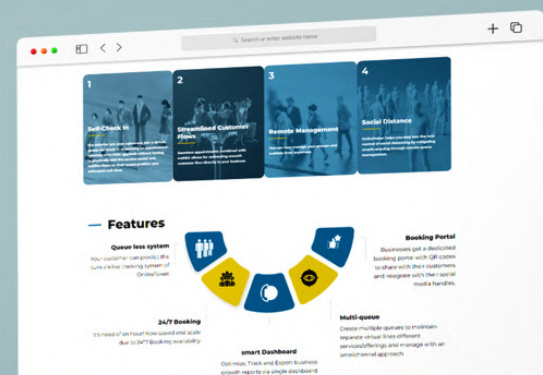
Search or enter website name

1
Self-Check In
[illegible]

2
Streamlined Customer Flows
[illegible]

3
Remote Management
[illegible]

4
Social Distance
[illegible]

Features

Queue less system
Your customer can avoid the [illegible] tracking system of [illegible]

24/7 Booking
It's need of an hour! Now speed and scale due to 24/7 Booking availability

smart Dashboard
Dont miss, Track and Export business growth reports via single dashboard

Booking Portal
Businesses get a dedicated booking portal with QR codes to share with their customers and integrate with their social media handles.

Multi-queue
Create multiple queues to maintain separate virtual lines different services/offerings and manage with an omnichannel approach